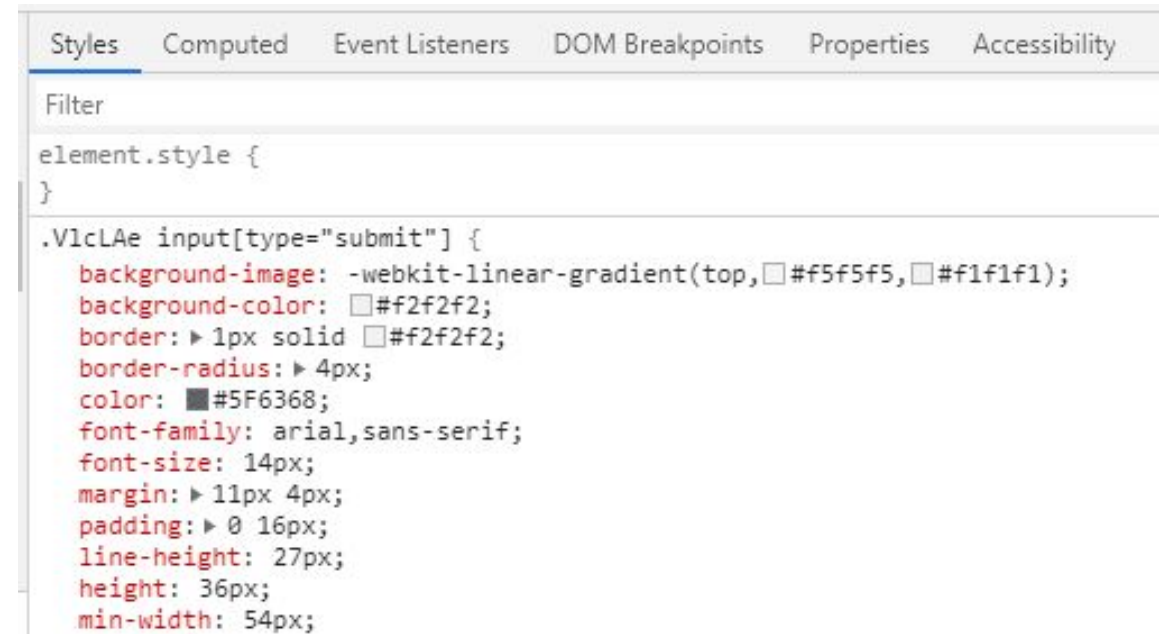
Styles Computed Event Listeners DOM Breakpoints Properties Accessibility

Filter

element.style {
}

.VlcLAe input[type="submit"] {
background-image: -webkit-linear-gradient(top, #f5f5f5, #f1f1f1);
background-color: #f2f2f2;
border: ▸ 1px solid #f2f2f2;
border-radius: ▸ 4px;
color: #5F6368;
font-family: arial,sans-serif;
font-size: 14px;
margin: ▸ 11px 4px;
padding: ▸ 0 16px;
line-height: 27px;
height: 36px;
min-width: 54px;